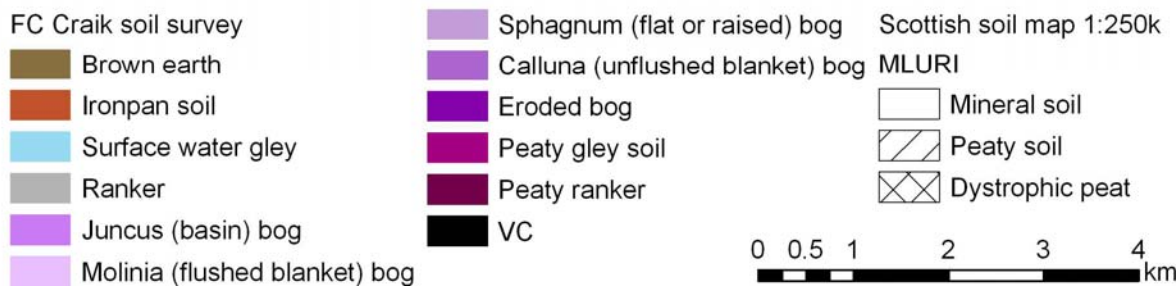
FC Craik soil survey
Brown earth
Ironpan soil
Surface water gley
Ranker
Juncus (basin) bog
Molinia (flushed blanket) bog

Sphagnum (flat or raised) bog
Calluna (unflushed blanket) bog
Eroded bog
Peaty gley soil
Peaty ranker
VC

Scottish soil map 1:250k
MLURI
Mineral soil
Peaty soil
Dystrophic peat

0 0.5 1 2 3 4 km